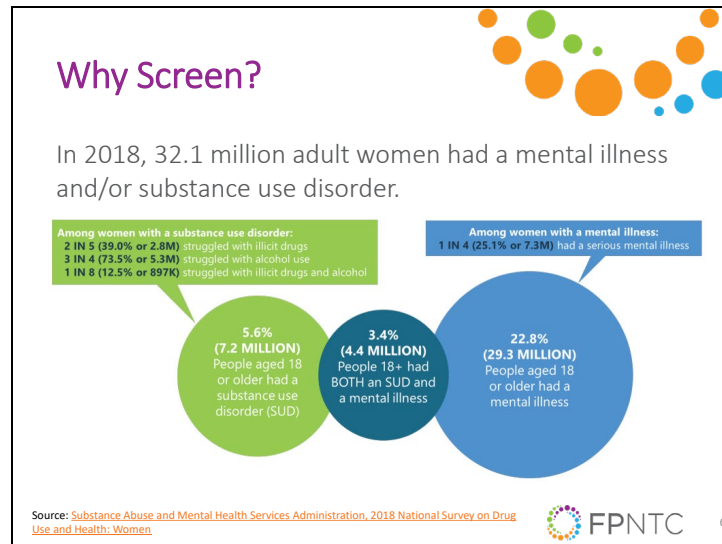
Why Screen?

In 2018, 32.1 million adult women had a mental illness and/or substance use disorder.

Among women with a substance use disorder:
2 IN 5 (39.0% or 2.8M) struggled with illicit drugs
3 IN 4 (73.5% or 5.3M) struggled with alcohol use
1 IN 8 (12.5% or 897K) struggled with illicit drugs and alcohol

Among women with a mental illness:
1 IN 4 (25.1% or 7.3M) had a serious mental illness

5.6%
(7.2 MILLION)
People aged 18 or older had a substance use disorder (SUD)

3.4%
(4.4 MILLION)
People 18+ had BOTH an SUD and a mental illness

22.8%
(29.3 MILLION)
People aged 18 or older had a mental illness

Source: Substance Abuse and Mental Health Services Administration, 2018 National Survey on Drug Use and Health: Women

FPNTC